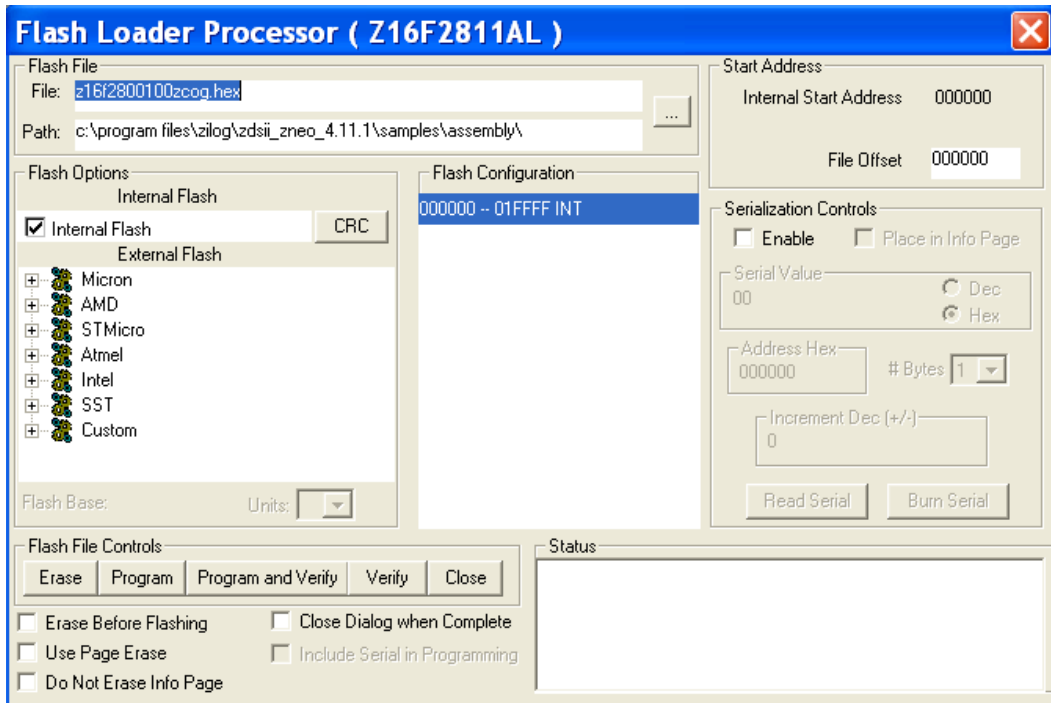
Flash Loader Processor ( Z16F2811AL )

Flash File
File: z16f2800100zcog.hex
Path: c:\program files\zilog\zdsii_zneo_4.11.1\samples\assembly\
...

Start Address
Internal Start Address 000000
File Offset 000000

Flash Options
Internal Flash
☑ Internal Flash
CRC
External Flash
Micron
AMD
STMicro
Atmel
Intel
SST
Custom
Flash Base:
Units:

Flash Configuration
000000 -- 01FFFF INT

Serialization Controls
☐ Enable
☐ Place in Info Page
Serial Value
00
Dec
Hex
Address Hex
000000
# Bytes 1
Increment Dec (+/-)
0
Read Serial
Burn Serial

Flash File Controls
Erase
Program
Program and Verify
Verify
Close

Status

☐ Erase Before Flashing
☐ Use Page Erase
☐ Do Not Erase Info Page
☐ Close Dialog when Complete
☐ Include Serial in Programming